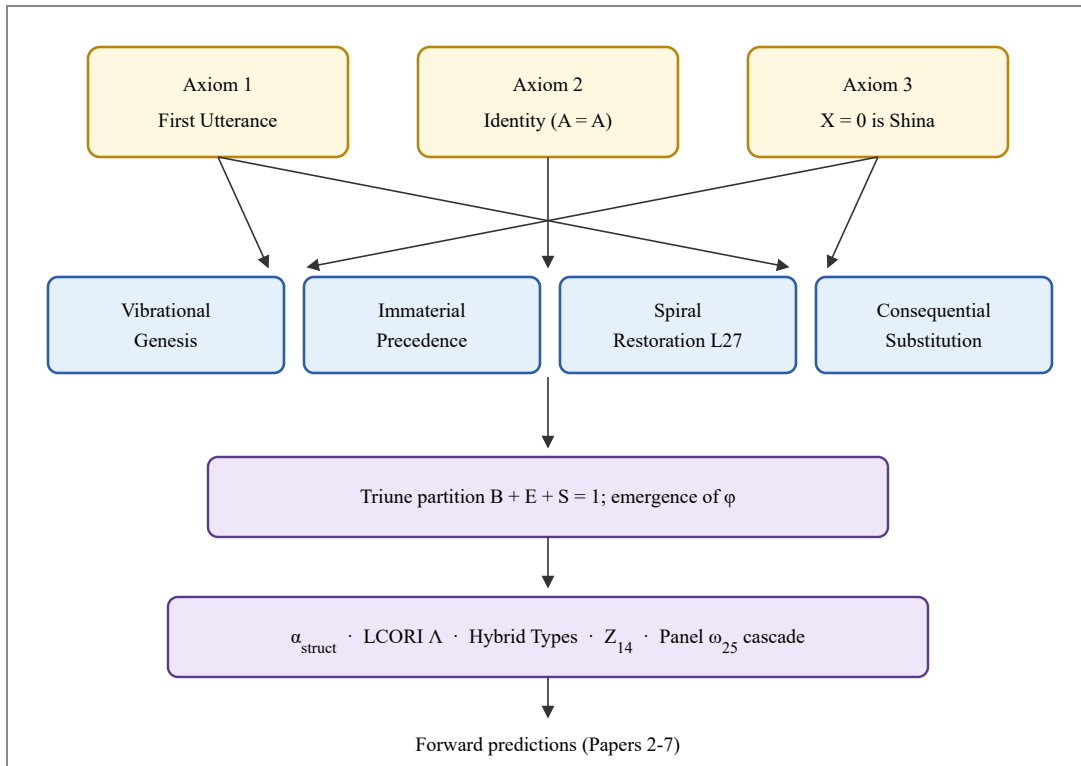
Axiom 1
First Utterance

Axiom 2
Identity (A = A)

Axiom 3
X = 0 is Shina

Vibrational Genesis

Immaterial Precedence

Spiral Restoration L27

Consequential Substitution

Triune partition B + E + S = 1; emergence of φ

$\alpha_{struct}$ · LCORI Λ · Hybrid Types · $Z_{14}$ · Panel $\omega_{25}$ cascade

Forward predictions (Papers 2-7)